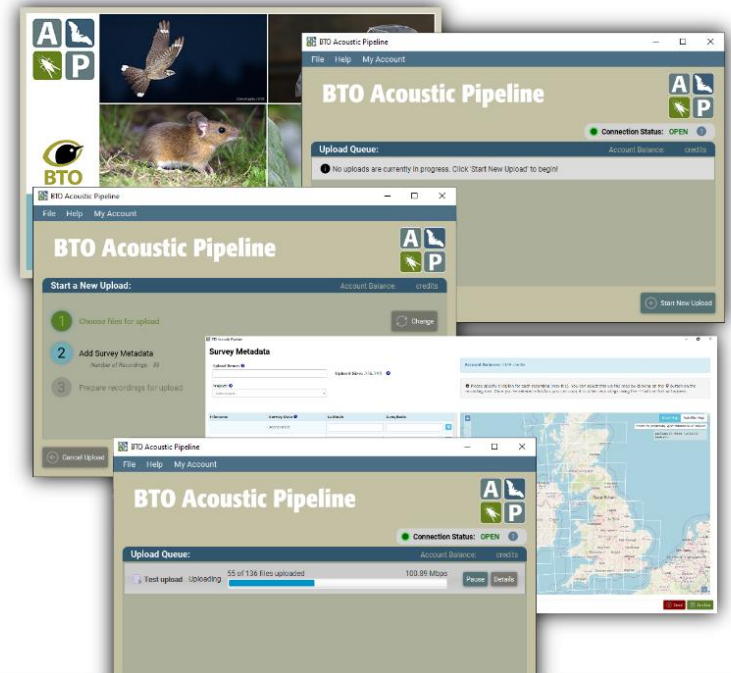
A P

BTO

BTO Acoustic Pipeline

File Help My Account

BTO Acoustic Pipeline

A P

Connection Status: OPEN

Upload Queue:

Account Balance: credits

No uploads are currently in progress. Click 'Start New Upload' to begin!

Start New Upload

BTO Acoustic Pipeline

File Help My Account

BTO Acoustic Pipeline

A P

Start a New Upload:

Account Balance: credits

1 Choose files for upload

Change

2 Add Survey Metadata

Number of Recordings: 39

3 Prepare recordings for upload

Cancel Upload

Survey Metadata

Upload Name

Project

Account Balance:

Filename

Survey Date

Latitude

Longitude

BTO Acoustic Pipeline

File Help My Account

BTO Acoustic Pipeline

A P

Connection Status: OPEN

Upload Queue:

Account Balance: credits

Test upload Uploading

55 of 136 files uploaded

100.89 Mbps

Pause

Details